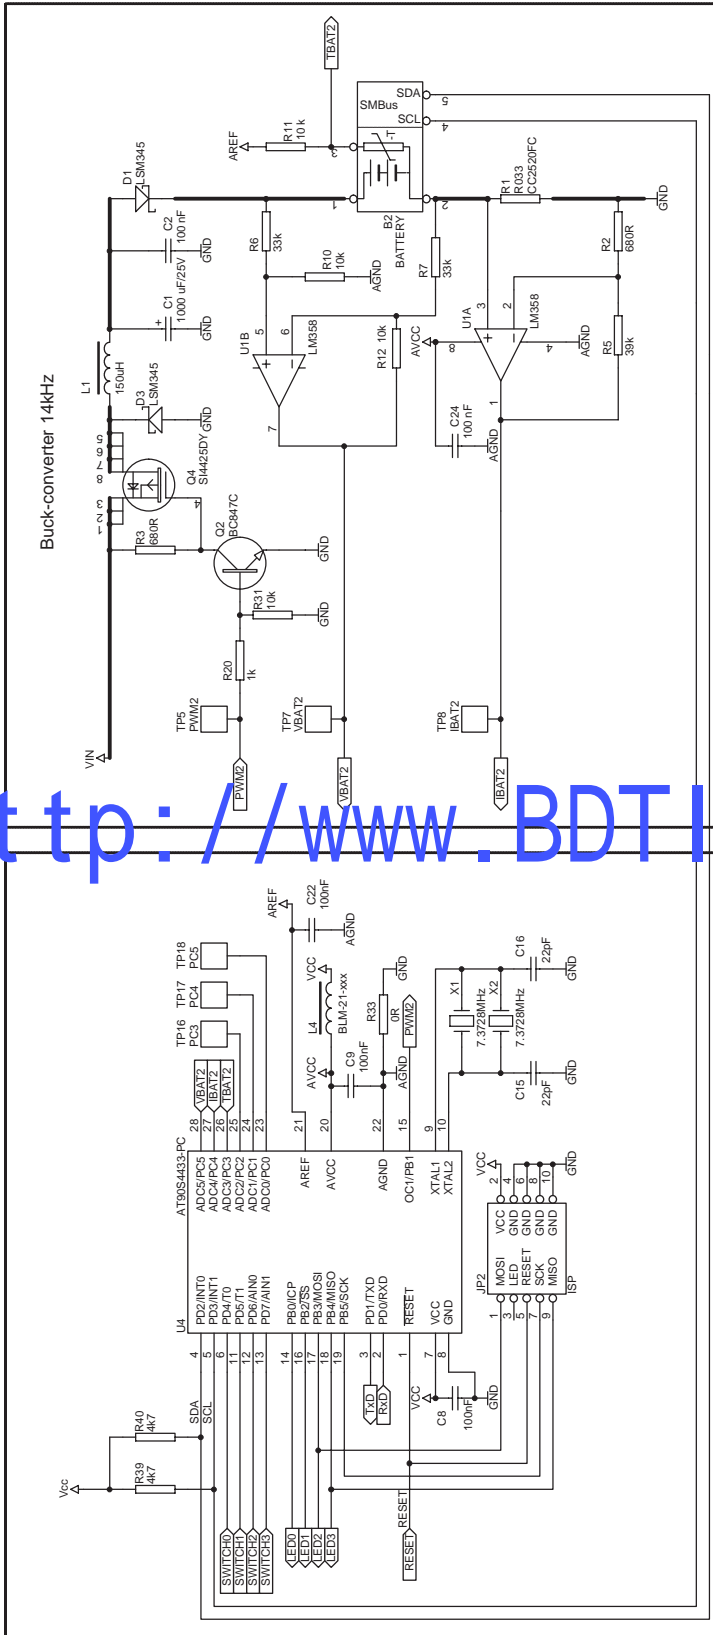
Buck-converter 14kHz

TBAT2
SDA
SMBus
SCL
5
4
AREF
R11
10 k
3
-T
D1
LSM345
1
2
R1
R033
CC2520FC
GND
C2
100 nF
GND
R6
33k
B2
BATTERY
R2
680R
R10
10k
AGND
C1
1000 uF/25V
GND
R7
33k
5
6
U1B
LM358
R12 10k
AVCC
8
3
2
U1A
LM358
AGND
4
R5
39k
L1
150uH
D3
LSM345
GND
7
C24
100 nF
AGND
1
Q4
SI4425DY
R3
680R
Q2
BC847C
GND
R31
10k
GND
R20
1k
TP5
PWM2
TP7
VBAT2
TP8
IBAT2
VIN
PWM2
VBAT2
IBAT2

ttp://www.BDTI

AREF
C22
100nF
AGND
TP18
PC5
TP17
PC4
TP16
PC3
VCC
L4
BLM-21-xxx
R33
0R
GND
PWM2
X1
7.3728MHz
X2
7.3728MHz
C16
22pF
GND
C15
22pF
GND
VBAT2
IBAT2
TBAT2
AVCC
C9
100nF
AGND
28
27
26
25
24
23
21
20
22
15
9
10
AT90S4433-PC
ADC5/PC5
ADC4/PC4
ADC3/PC3
ADC2/PC2
ADC1/PC1
ADC0/PC0
AREF
AVCC
AGND
OC1/PB1
XTAL1
XTAL2
VCC
2
4
6
8
10
GND
VCC
GND
GND
GND
GND
JP2
MOSI
LED
RESET
SCK
MISO
ISP
1
3
5
7
9
U4
PD2/INT0
PD3/INT1
PD4/T0
PD5/T1
PD6/AIN0
PD7/AIN1
PB0/ICP
PB2/SS
PB3/MOSI
PB4/MISO
PB5/SCK
PD1/TXD
PD0/RXD
RESET
VCC
GND
4
5
6
11
12
13
14
16
17
18
19
3
2
1
7
8
TxD
RxD
VCC
C8
100nF
GND
R40
4k7
R39
4k7
SDA
SCL
Vcc
RESET
SWITCH0
SWITCH1
SWITCH2
SWITCH3
LED0
LED1
LED2
LED3
RESET